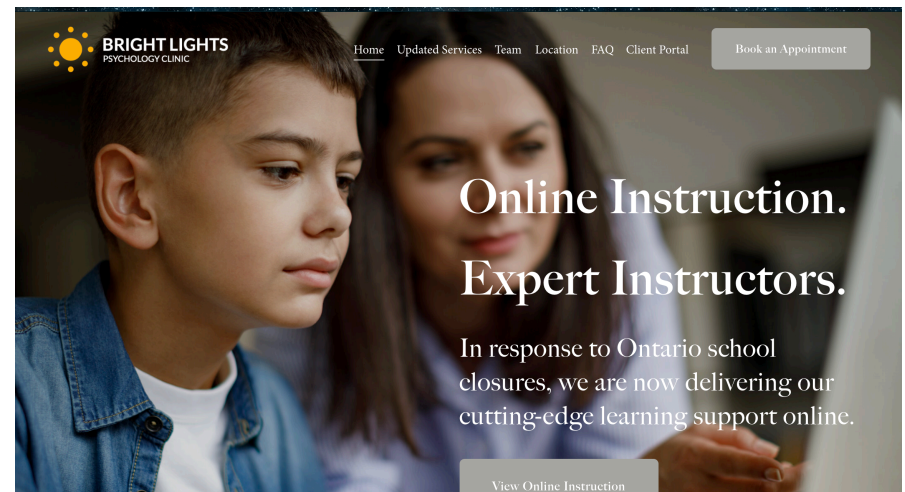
BRIGHT LIGHTS
PSYCHOLOGY CLINIC

Home Updated Services Team Location FAQ Client Portal

Book an Appointment

Online Instruction.

Expert Instructors.

In response to Ontario school closures, we are now delivering our cutting-edge learning support online.

View Online Instruction